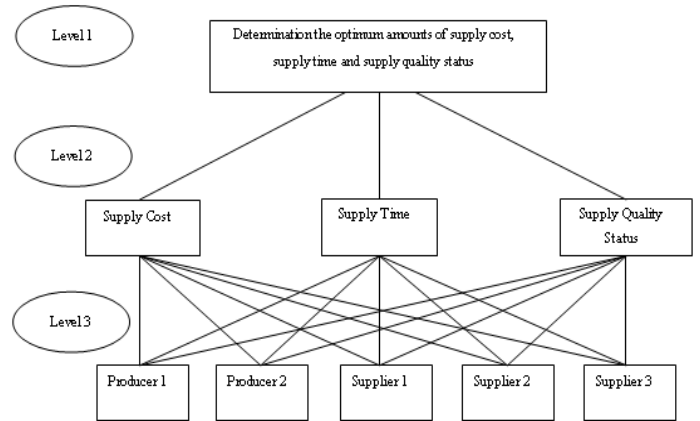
Level 1

Determination the optimum amounts of supply cost, supply time and supply quality status

Level 2

Supply Cost

Supply Time

Supply Quality Status

Level 3

Producer 1

Producer 2

Supplier 1

Supplier 2

Supplier 3